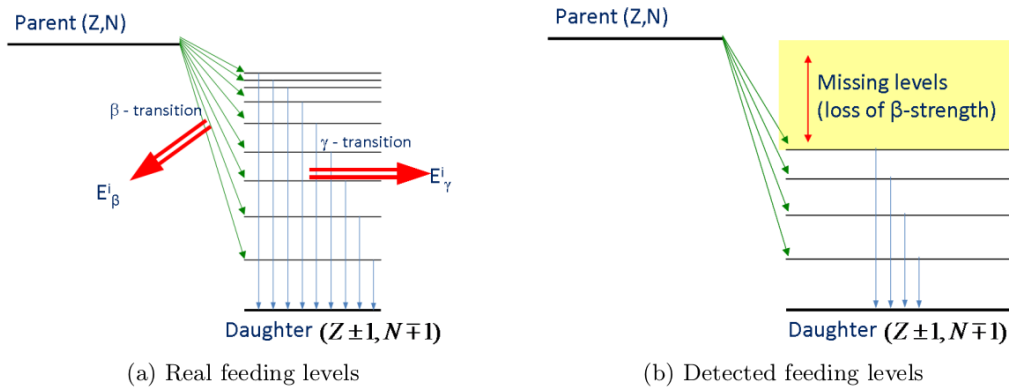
Parent (Z,N)

β - transition

γ - transition

$E^i_\beta$

$E^i_\gamma$

Daughter $(Z \pm 1, N \mp 1)$

(a) Real feeding levels

Parent (Z,N)

Missing levels (loss of β-strength)

Daughter $(Z \pm 1, N \mp 1)$

(b) Detected feeding levels